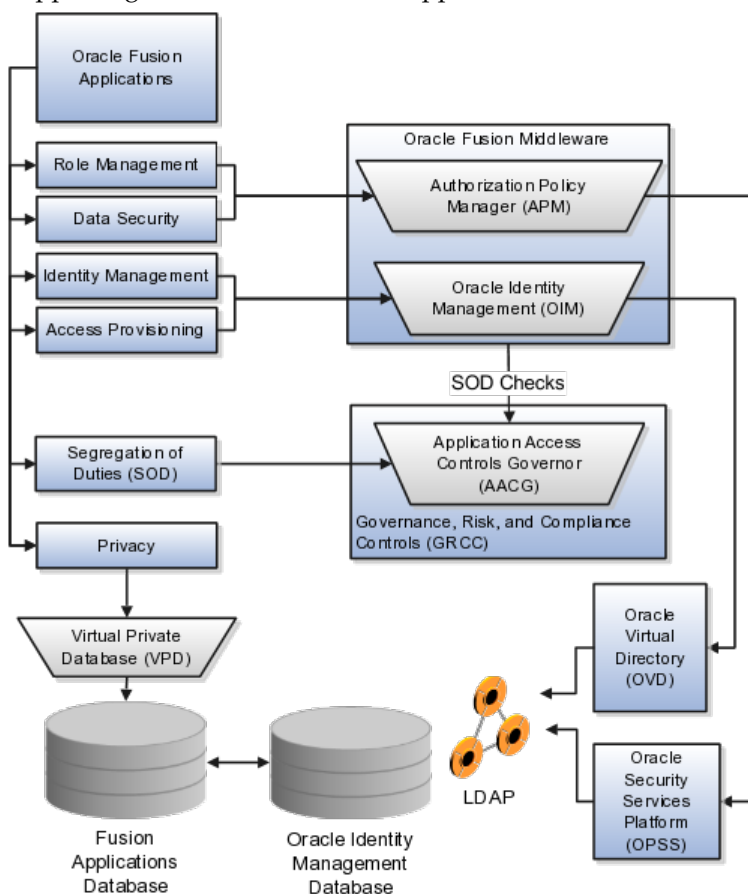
Oracle Fusion Applications

Role Management

Data Security

Identity Management

Access Provisioning

Oracle Fusion Middleware

Authorization Policy Manager (APM)

Oracle Identity Management (OIM)

SOD Checks

Segregation of Duties (SOD)

Application Access Controls Governor (AACG)

Governance, Risk, and Compliance Controls (GRCC)

Privacy

Virtual Private Database (VPD)

Oracle Virtual Directory (OVD)

LDAP

Oracle Security Services Platform (OPSS)

Fusion Applications Database

Oracle Identity Management Database